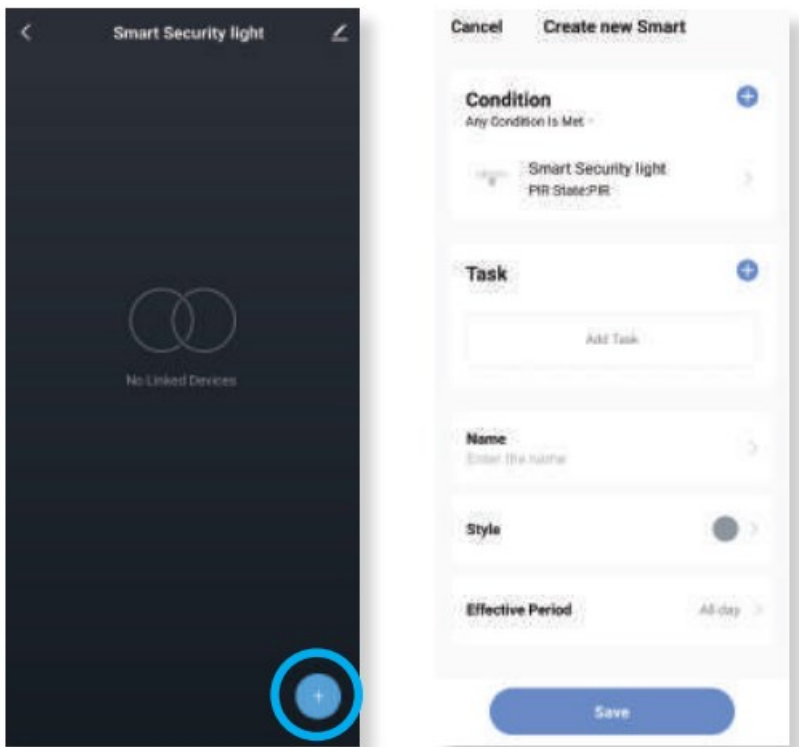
Smart Security light

No Linked Devices

+

Cancel Create new Smart

Condition

Any Condition Is Met

Smart Security light
PIR State:PIR

Task

Add Task

Name
Enter the name

Style

Effective Period All-day

Save